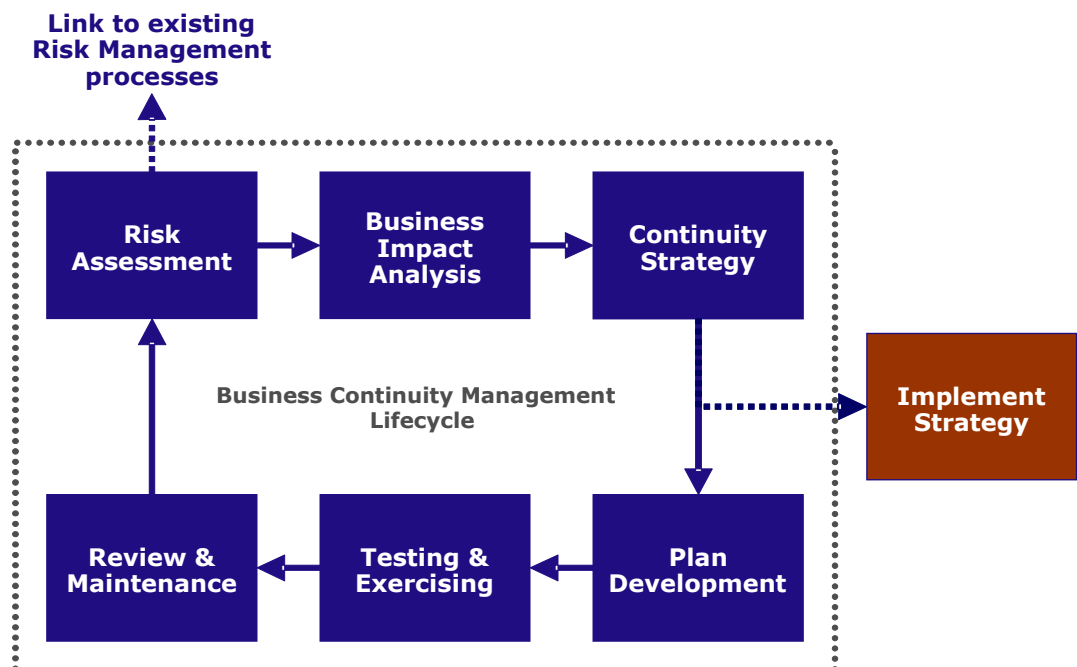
Link to existing Risk Management processes

Risk Assessment

Business Impact Analysis

Continuity Strategy

Business Continuity Management Lifecycle

Implement Strategy

Review & Maintenance

Testing & Exercising

Plan Development